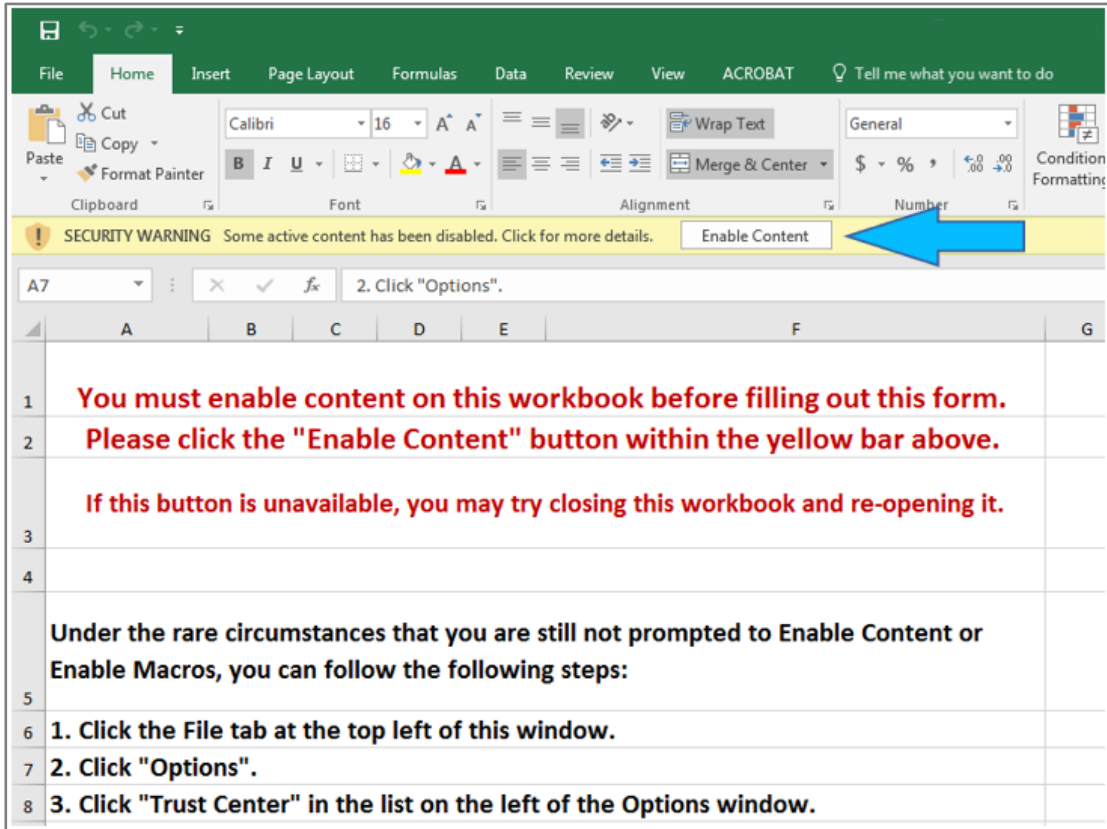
File Home Insert Page Layout Formulas Data Review View ACROBAT Tell me what you want to do

Paste Cut Copy Format Painter Clipboard

Calibri 16 A A B I U A Font

Wrap Text Merge & Center Alignment

General $ % , .00 Number

Condition Formatting

SECURITY WARNING Some active content has been disabled. Click for more details. Enable Content

A7 $f_x$ 2. Click "Options".

A B C D E F G

1 You must enable content on this workbook before filling out this form.
2 Please click the "Enable Content" button within the yellow bar above.
3 If this button is unavailable, you may try closing this workbook and re-opening it.
4
5 Under the rare circumstances that you are still not prompted to Enable Content or Enable Macros, you can follow the following steps:
6 1. Click the File tab at the top left of this window.
7 2. Click "Options".
8 3. Click "Trust Center" in the list on the left of the Options window.